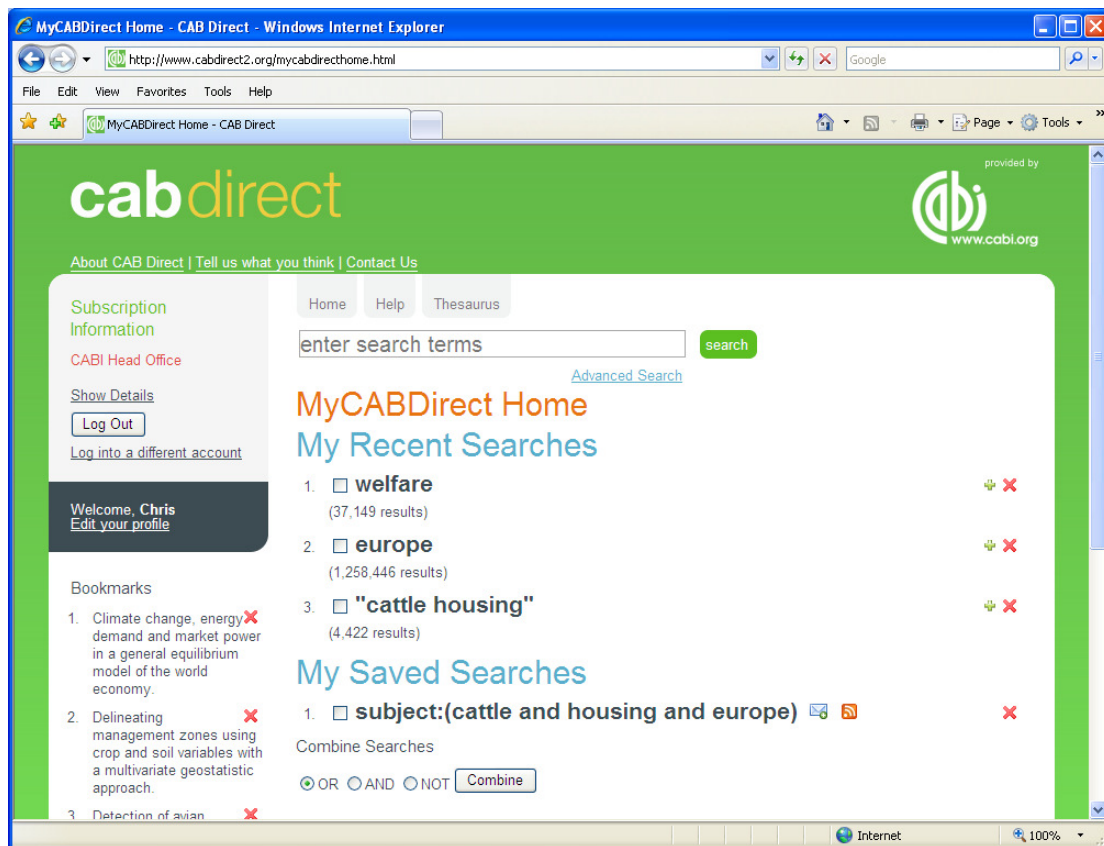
MyCABDirect Home - CAB Direct - Windows Internet Explorer

http://www.cabdirect2.org/mycabdirecthome.html

Google

File Edit View Favorites Tools Help

MyCABDirect Home - CAB Direct

Page Tools

provided by

cabdirect

www.cabi.org

About CAB Direct | Tell us what you think | Contact Us

Subscription Information

CABI Head Office

Show Details

Log Out

Log into a different account

Welcome, Chris
Edit your profile

Bookmarks

1. Climate change, energy demand and market power in a general equilibrium model of the world economy.

2. Delineating management zones using crop and soil variables with a multivariate geostatistic approach.

3. Detection of avian

Home Help Thesaurus

enter search terms

search

Advanced Search

MyCABDirect Home

My Recent Searches

1. welfare
(37,149 results)

2. europe
(1,258,446 results)

3. "cattle housing"
(4,422 results)

My Saved Searches

1. subject:(cattle and housing and europe)

Combine Searches

OR AND NOT Combine

Internet

100%